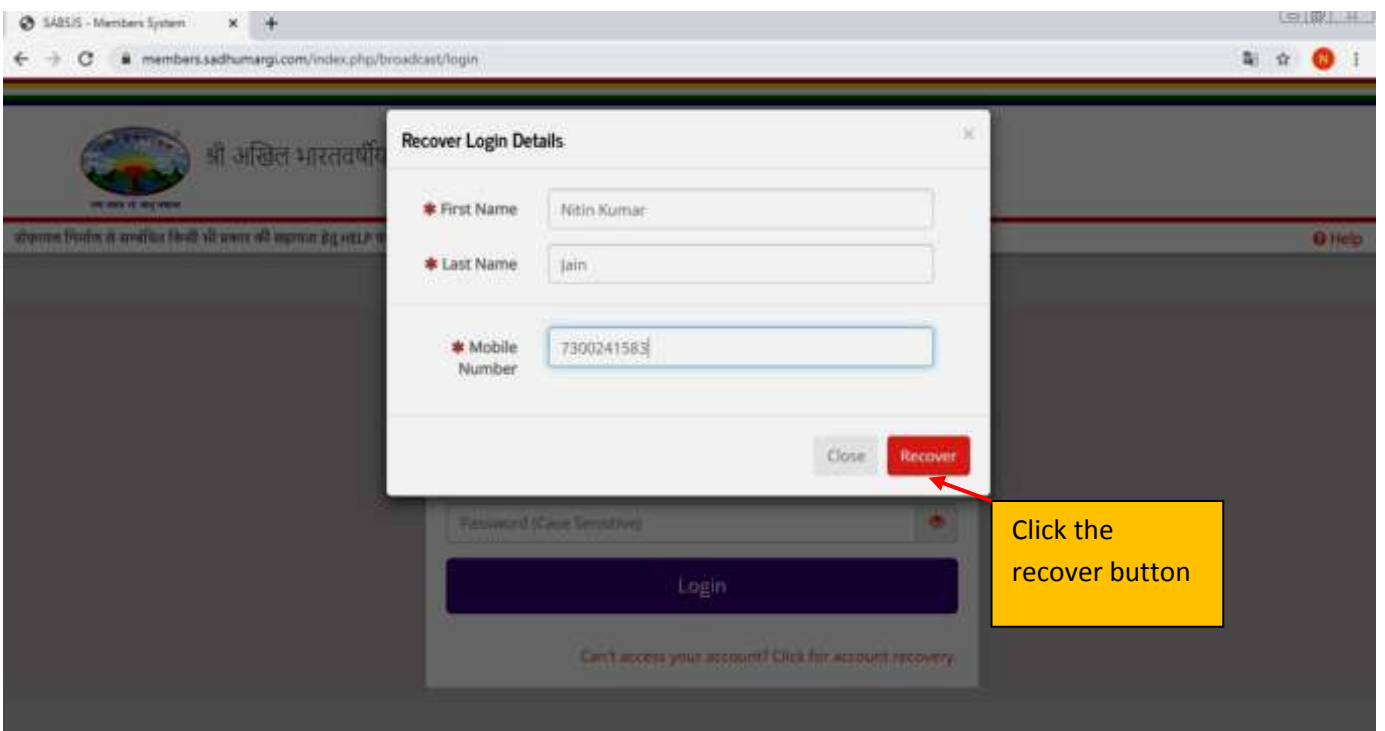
SABSJS - Members System

members.sadhumargi.com/index.php/broadcast/login

श्री अखिल भारतवर्षीय

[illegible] HELP

Help

Recover Login Details

×

* First Name
Nitin Kumar

* Last Name
Jain

* Mobile Number
7300241583

Close
Recover

Password (Case Sensitive)

Login

Can't access your account? Click for account recovery

Click the recover button